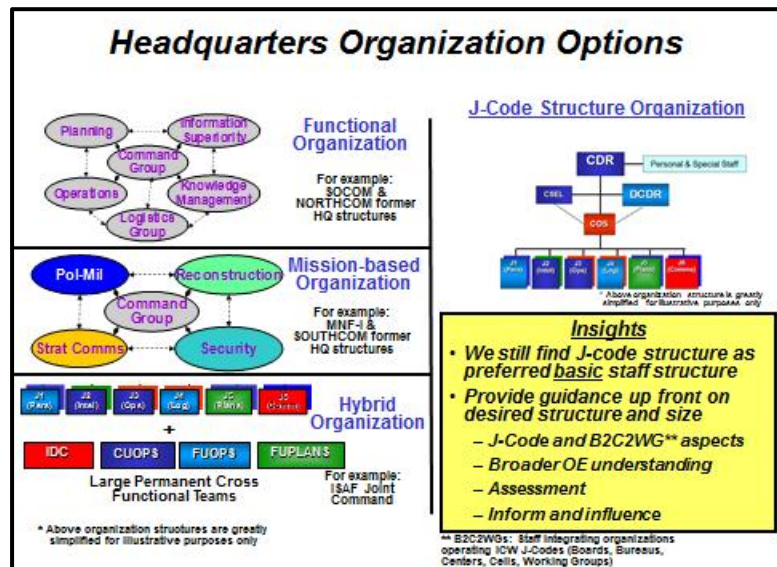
Headquarters Organization Options

Planning
Information Superiority
Command Group
Operations
Knowledge Management
Logistics Group

Functional Organization

For example: SOCOM & NORTHCOM former HQ structures

Pol-Mil
Reconstruction
Command Group
Strat Comms
Security

Mission-based Organization

For example: MNF-I & SOUTHCOM former HQ structures

J1 (Pers)
J2 (Intel)
J3 (Ops)
J4 (Log)
J5 (Plans)
J6 (Comms)

+

IDC
CUOPS
FUOPS
FUPLANS

Large Permanent Cross Functional Teams

Hybrid Organization

For example: ISAF Joint Command

* Above organization structures are greatly simplified for illustrative purposes only

J-Code Structure Organization

CDR
Personal & Special Staff
CSEL
DCDR
COS
J1 (Pers)
J2 (Intel)
J3 (Ops)
J4 (Log)
J5 (Plans)
J6 (Comms)

* Above organization structure is greatly simplified for illustrative purposes only

Insights

• We still find J-code structure as preferred basic staff structure
• Provide guidance up front on desired structure and size
– J-Code and B2C2WG** aspects
– Broader OE understanding
– Assessment
– Inform and influence

** B2C2WGs: Staff integrating organizations operating ICW J-Codes (Boards, Bureaus, Centers, Cells, Working Groups)